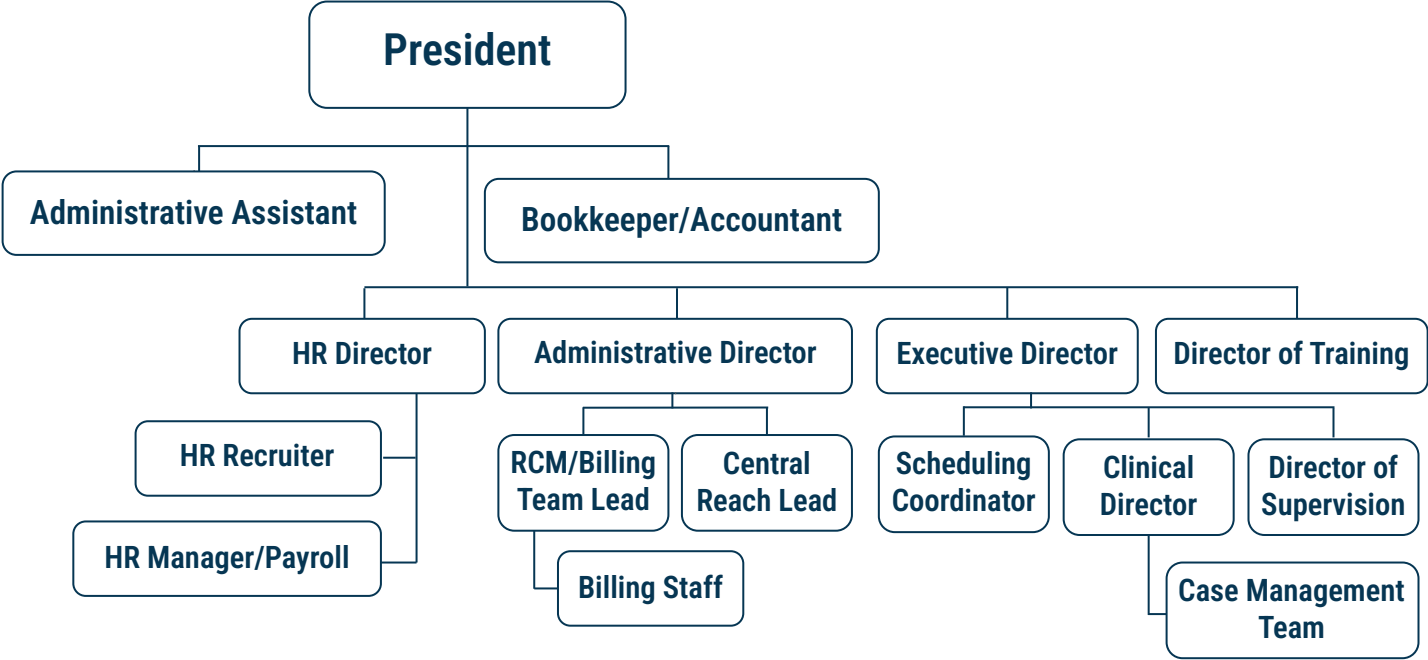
President

Administrative Assistant

Bookkeeper/Accountant

HR Director

Administrative Director

Executive Director

Director of Training

HR Recruiter

HR Manager/Payroll

RCM/Billing Team Lead

Central Reach Lead

Billing Staff

Scheduling Coordinator

Clinical Director

Director of Supervision

Case Management Team